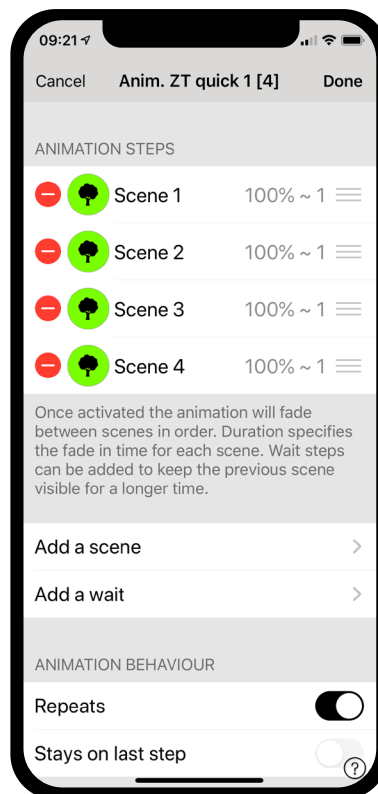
09:21

Cancel Anim. ZT quick 1 [4] Done

ANIMATION STEPS

Scene 1 100% ~ 1

Scene 2 100% ~ 1

Scene 3 100% ~ 1

Scene 4 100% ~ 1

Once activated the animation will fade between scenes in order. Duration specifies the fade in time for each scene. Wait steps can be added to keep the previous scene visible for a longer time.

Add a scene

Add a wait

ANIMATION BEHAVIOUR

Repeats

Stays on last step

?